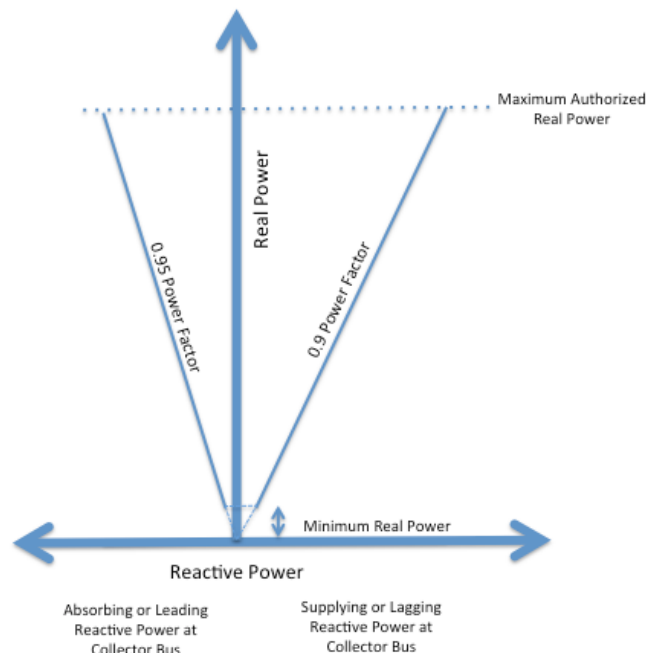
Maximum Authorized Real Power

Real Power

0.95 Power Factor

0.9 Power Factor

Minimum Real Power

Reactive Power

Absorbing or Leading Reactive Power at Collector Bus

Supplying or Lagging Reactive Power at Collector Bus